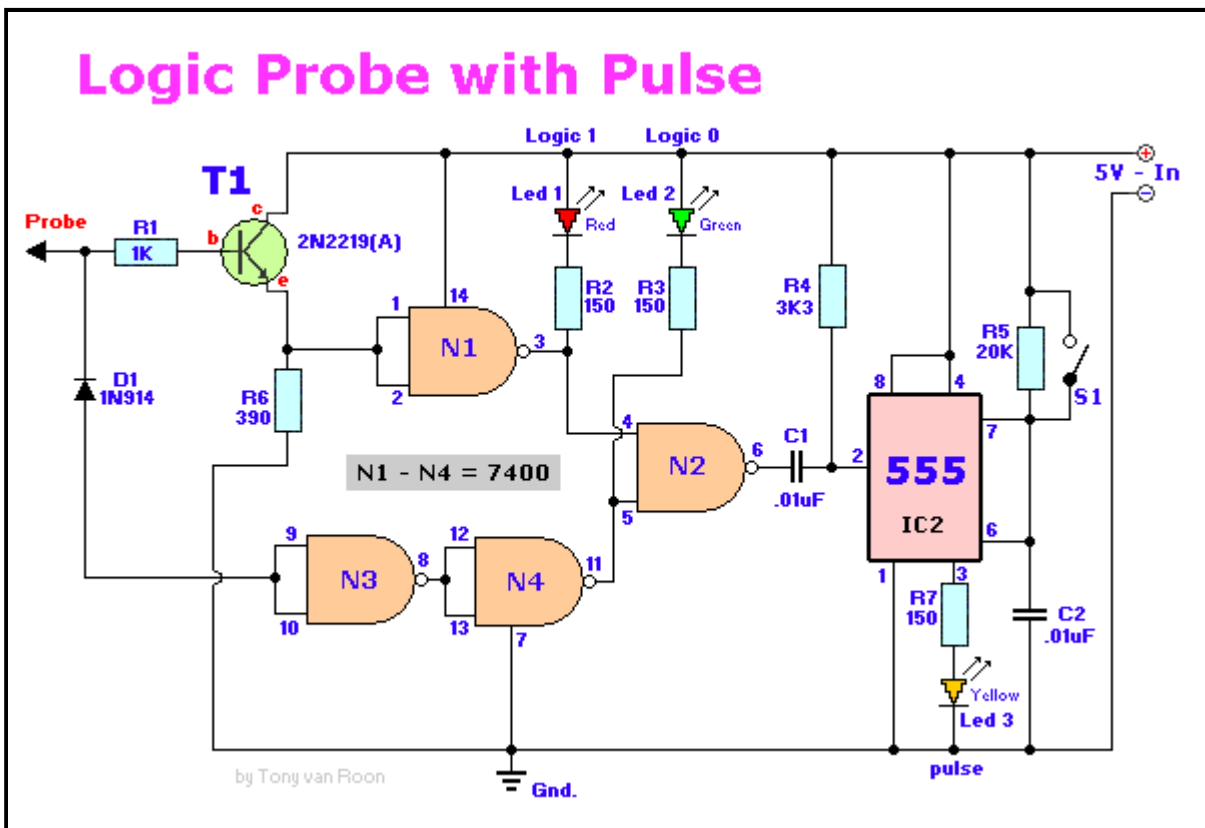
Logic Probe with Pulse

Logic 1
Logic 0
+
5V - In
−
T1
c
b
e
2N2219(A)
Probe
R1
1K
Led 1
Red
Led 2
Green
R2
150
R3
150
R4
3K3
R5
20K
S1
D1
1N914
R6
390
1
14
2
N1
3
4
N2
5
6
C1
.01uF
8
4
2
555
IC2
7
6
1
3
R7
150
Yellow
Led 3
pulse
C2
.01uF
N1 - N4 = 7400
9
10
N3
8
12
13
N4
11
7
Gnd.
by Tony van Roon